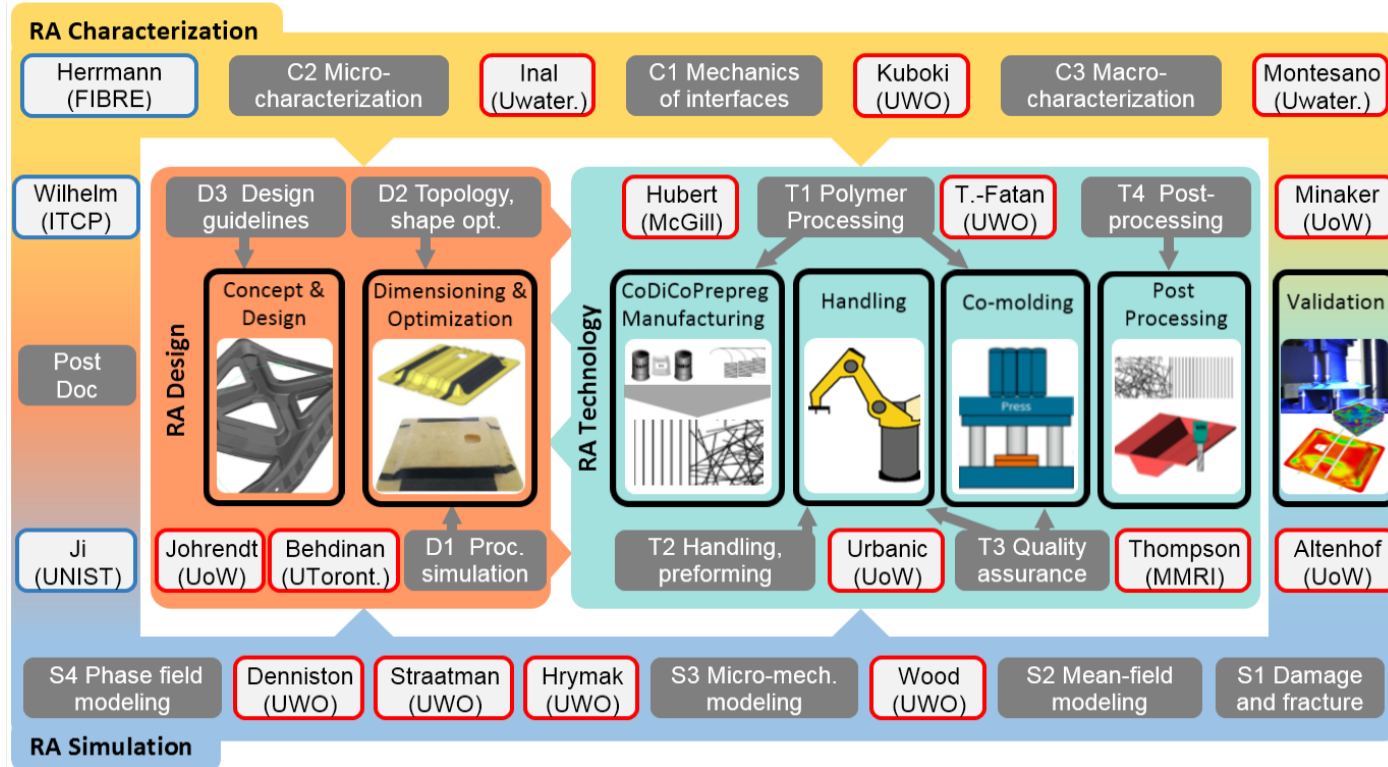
RA Characterization

Herrmann (FIBRE)

C2 Micro-characterization

Inal (Uwater.)

C1 Mechanics of interfaces

Kuboki (UWO)

C3 Macro-characterization

Montesano (Uwater.)

Wilhelm (ITCP)

Post Doc

Ji (UNIST)

RA Design

D3 Design guidelines

D2 Topology, shape opt.

Concept & Design

Dimensioning & Optimization

Johrendt (UoW)

Behdinan (UToront.)

D1 Proc. simulation

RA Technology

Hubert (McGill)

T1 Polymer Processing

T.-Fatan (UWO)

T4 Post-processing

CoDiCoPrepreg Manufacturing

Handling

Co-molding

Press

Post Processing

T2 Handling, preforming

Urbanic (UoW)

T3 Quality assurance

Thompson (MMRI)

Minaker (UoW)

Validation

Altenhof (UoW)

S4 Phase field modeling

Denniston (UWO)

Straatman (UWO)

Hrymak (UWO)

S3 Micro-mech. modeling

Wood (UWO)

S2 Mean-field modeling

S1 Damage and fracture

RA Simulation